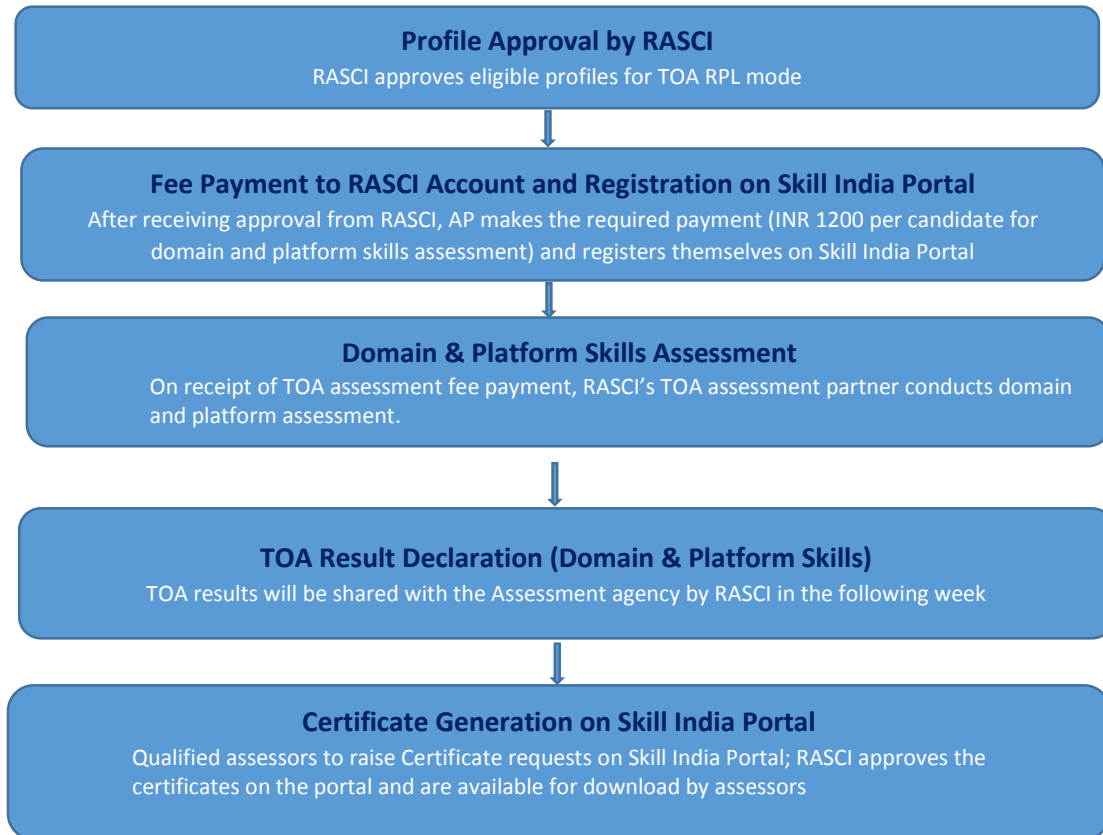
Profile Approval by RASCI
RASCI approves eligible profiles for TOA RPL mode

Fee Payment to RASCI Account and Registration on Skill India Portal
After receiving approval from RASCI, AP makes the required payment (INR 1200 per candidate for domain and platform skills assessment) and registers themselves on Skill India Portal

Domain & Platform Skills Assessment
On receipt of TOA assessment fee payment, RASCI's TOA assessment partner conducts domain and platform assessment.

TOA Result Declaration (Domain & Platform Skills)
TOA results will be shared with the Assessment agency by RASCI in the following week

Certificate Generation on Skill India Portal
Qualified assessors to raise Certificate requests on Skill India Portal; RASCI approves the certificates on the portal and are available for download by assessors